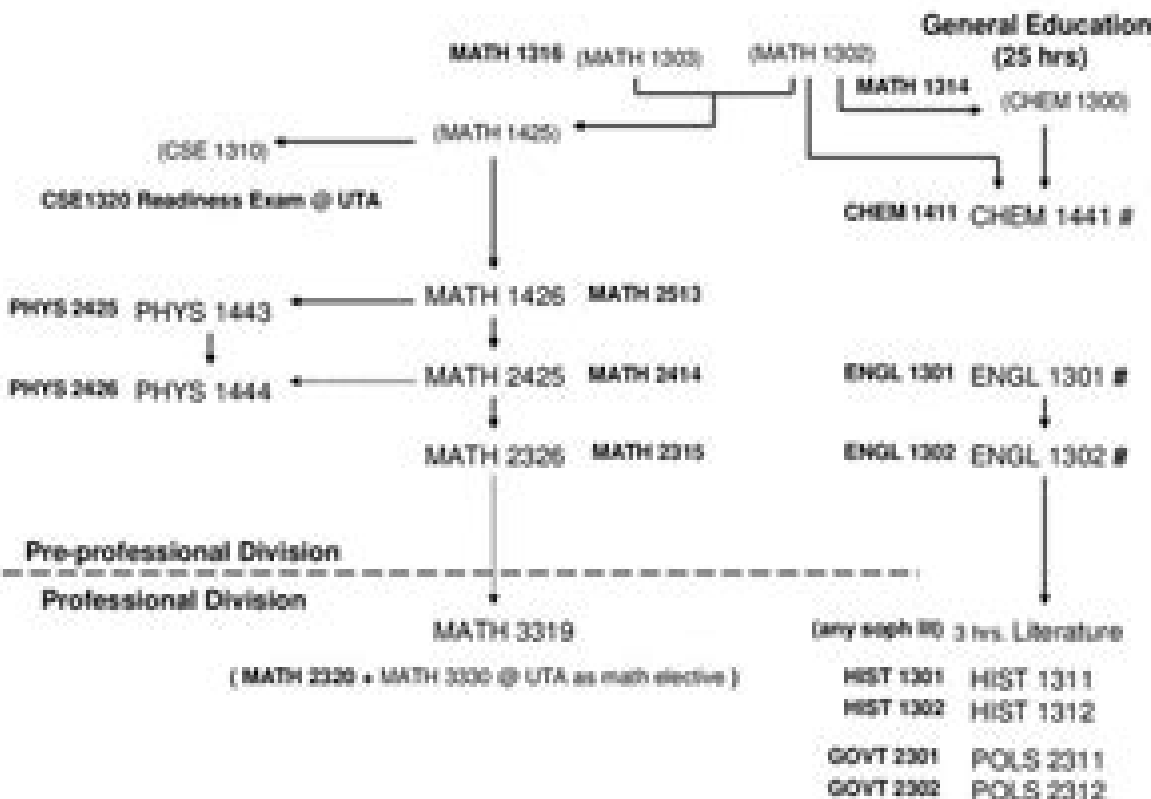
General Education (25 hrs)

MATH 1316 (MATH 1303) (MATH 1302)

MATH 1314 (CHEM 1300)

(CSE 1310) (MATH 1425)

CSE1320 Readiness Exam @ UTA

CHEM 1411 CHEM 1441 #

PHYS 2425 PHYS 1443 MATH 1426 MATH 2513

PHYS 2426 PHYS 1444 MATH 2425 MATH 2414

ENGL 1301 ENGL 1301 #

MATH 2326 MATH 2315

ENGL 1302 ENGL 1302 #

Pre-professional Division

Professional Division

MATH 3319

(any soph lit) 3 hrs. Literature

( MATH 2320 + MATH 3330 @ UTA as math elective )

HIST 1301 HIST 1311

HIST 1302 HIST 1312

GOVT 2301 POLS 2311

GOVT 2302 POLS 2312